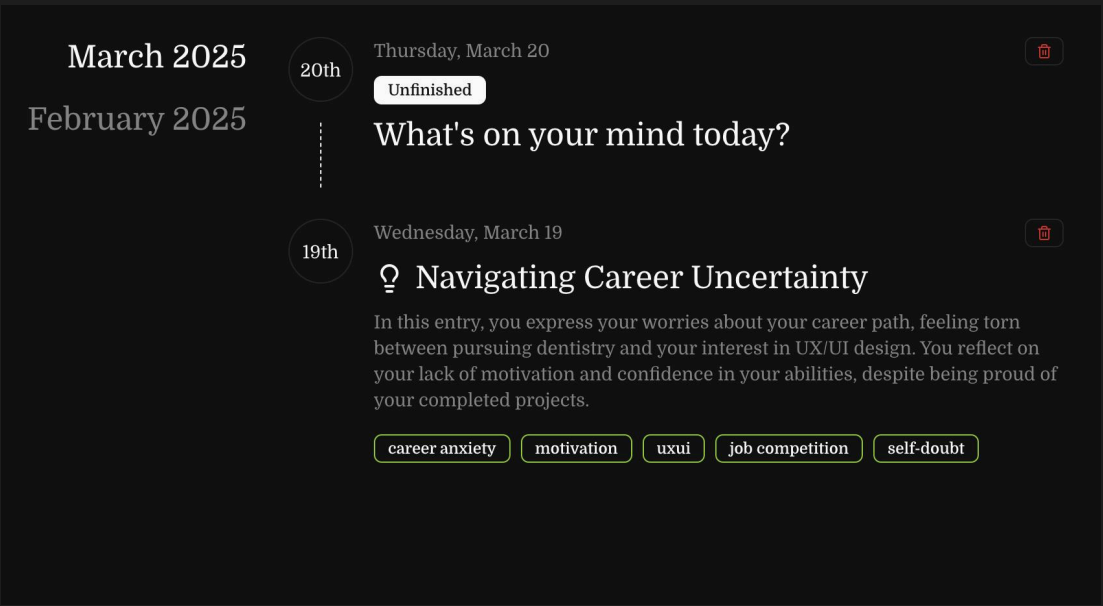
March 2025

February 2025

20th

Thursday, March 20

Unfinished

What's on your mind today?

19th

Wednesday, March 19

Navigating Career Uncertainty

In this entry, you express your worries about your career path, feeling torn between pursuing dentistry and your interest in UX/UI design. You reflect on your lack of motivation and confidence in your abilities, despite being proud of your completed projects.

career anxiety

motivation

uxui

job competition

self-doubt